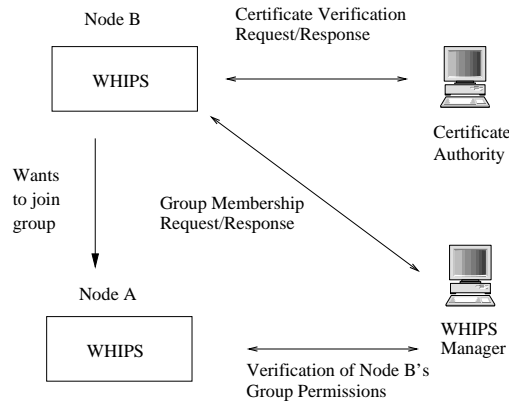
Node B

Certificate Verification Request/Response

WHIPS

Certificate Authority

Wants to join group

Group Membership Request/Response

Node A

WHIPS

WHIPS Manager

Verification of Node B's Group Permissions